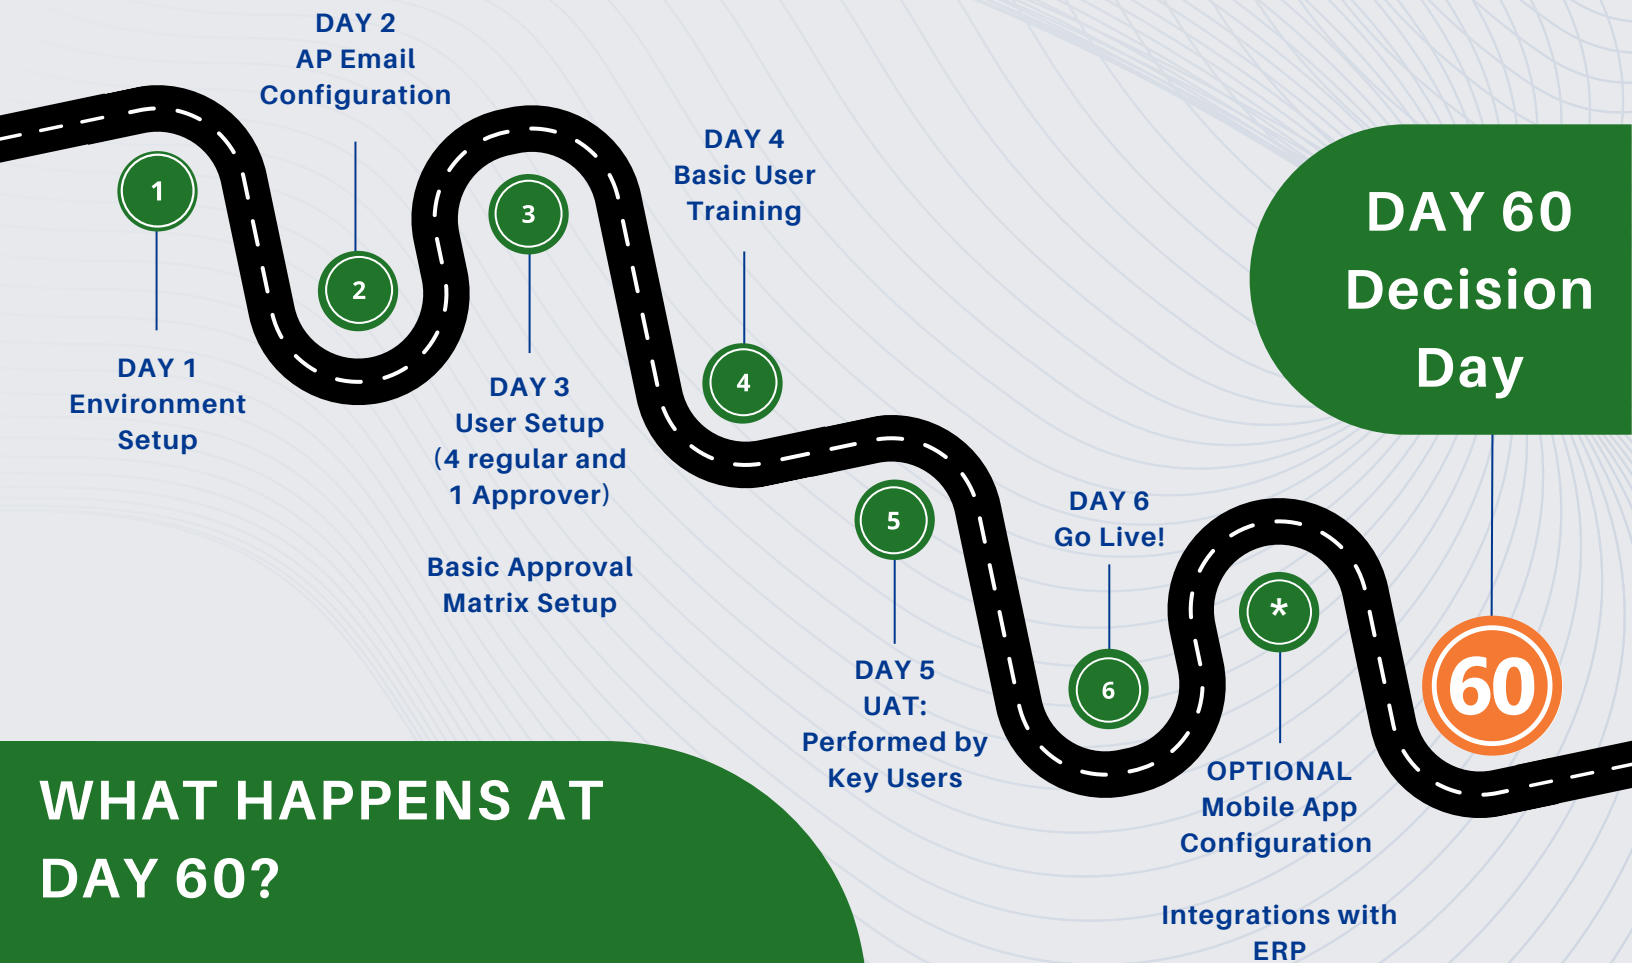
DAY 2
AP Email
Configuration

1

2

3

DAY 4
Basic User
Training

DAY 60
Decision
Day

DAY 1
Environment
Setup

DAY 3
User Setup
(4 regular and
1 Approver)

Basic Approval
Matrix Setup

4

5

DAY 6
Go Live!

*

6

60

DAY 5
UAT:
Performed by
Key Users

OPTIONAL
Mobile App
Configuration

Integrations with
ERP

WHAT HAPPENS AT
DAY 60?